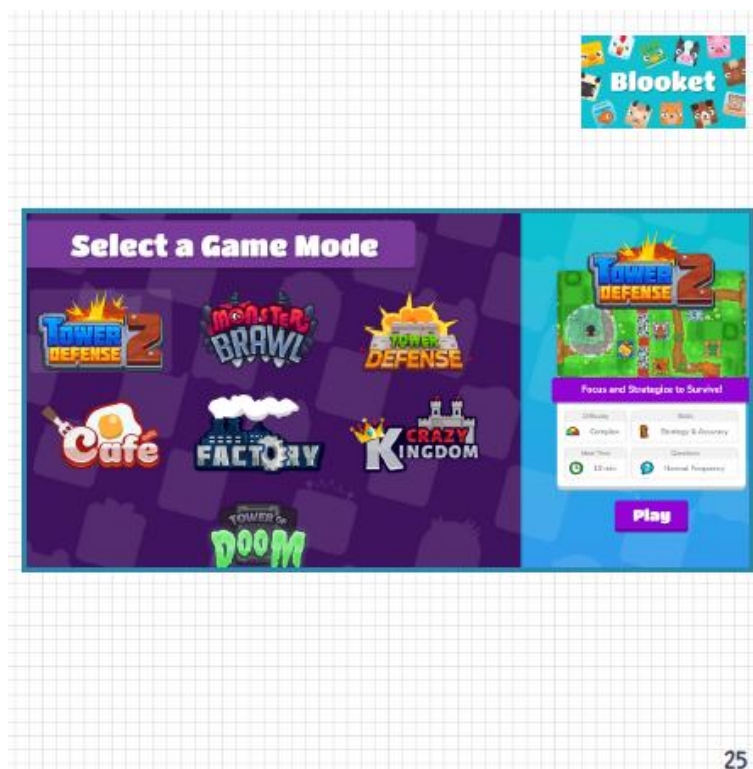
Blooket

Select a Game Mode

TOWER DEFENSE 2

MONSTER BRAWL

TOWER DEFENSE

Café

FACTORY

CRAZY KINGDOM

TOWER OF DOOM

TOWER DEFENSE 2

Focus and Strategize to Survive!

Difficulty
Complex

Skills
Strategy & Accuracy

Best Time
10 min

Questions
Normal Frequency

Play

25